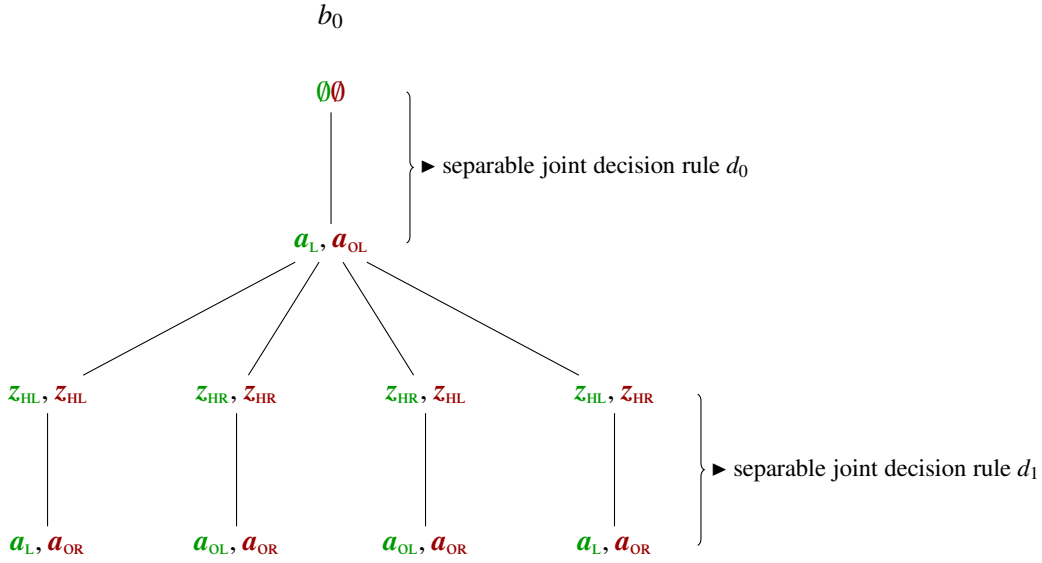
$b_0$

$\emptyset\emptyset$

► separable joint decision rule $d_0$

$\boldsymbol{a}_{\text{L}}, \boldsymbol{a}_{\text{OL}}$

$\boldsymbol{z}_{\text{HL}}, \boldsymbol{z}_{\text{HL}}$

$\boldsymbol{z}_{\text{HR}}, \boldsymbol{z}_{\text{HR}}$

$\boldsymbol{z}_{\text{HR}}, \boldsymbol{z}_{\text{HL}}$

$\boldsymbol{z}_{\text{HL}}, \boldsymbol{z}_{\text{HR}}$

► separable joint decision rule $d_1$

$\boldsymbol{a}_{\text{L}}, \boldsymbol{a}_{\text{OR}}$

$\boldsymbol{a}_{\text{OL}}, \boldsymbol{a}_{\text{OR}}$

$\boldsymbol{a}_{\text{OL}}, \boldsymbol{a}_{\text{OR}}$

$\boldsymbol{a}_{\text{L}}, \boldsymbol{a}_{\text{OR}}$